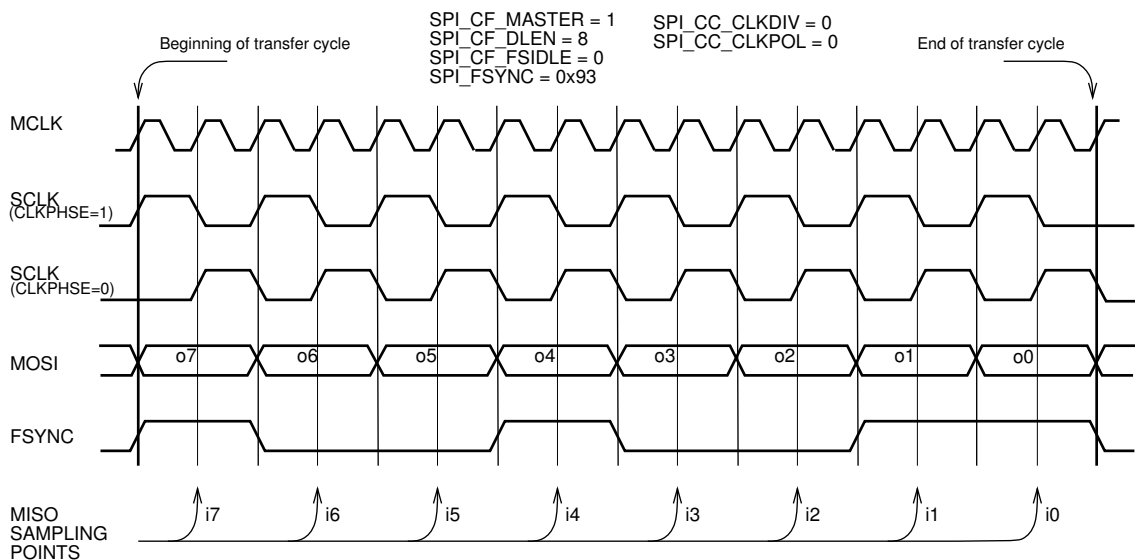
SPI_CF_MASTER = 1
SPI_CF_DLEN = 8
SPI_CF_FSIDLE = 0
SPI_FSYNC = 0x93

SPI_CC_CLKDIV = 0
SPI_CC_CLKPOL = 0

Beginning of transfer cycle

End of transfer cycle

MCLK

SCLK
(CLKPHSE=1)

SCLK
(CLKPHSE=0)

MOSI

o7 o6 o5 o4 o3 o2 o1 o0

FSYNC

MISO
SAMPLING
POINTS

i7 i6 i5 i4 i3 i2 i1 i0